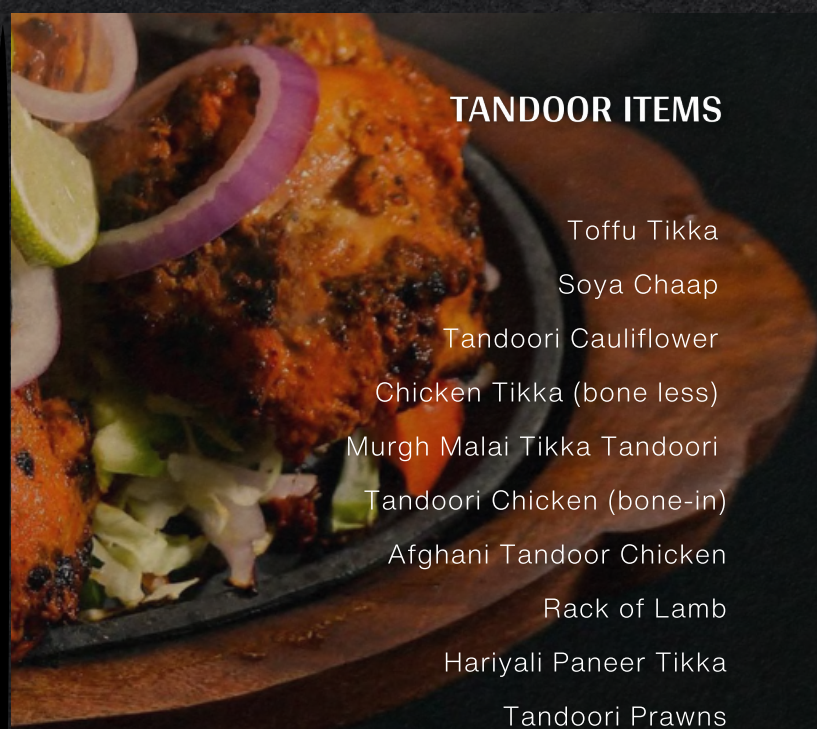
TANDOOR ITEMS

Toffu Tikka

Soya Chaap

Tandoori Cauliflower

Chicken Tikka (bone less)

Murgh Malai Tikka Tandoori

Tandoori Chicken (bone-in)

Afghani Tandoor Chicken

Rack of Lamb

Hariyali Paneer Tikka

Tandoori Prawns